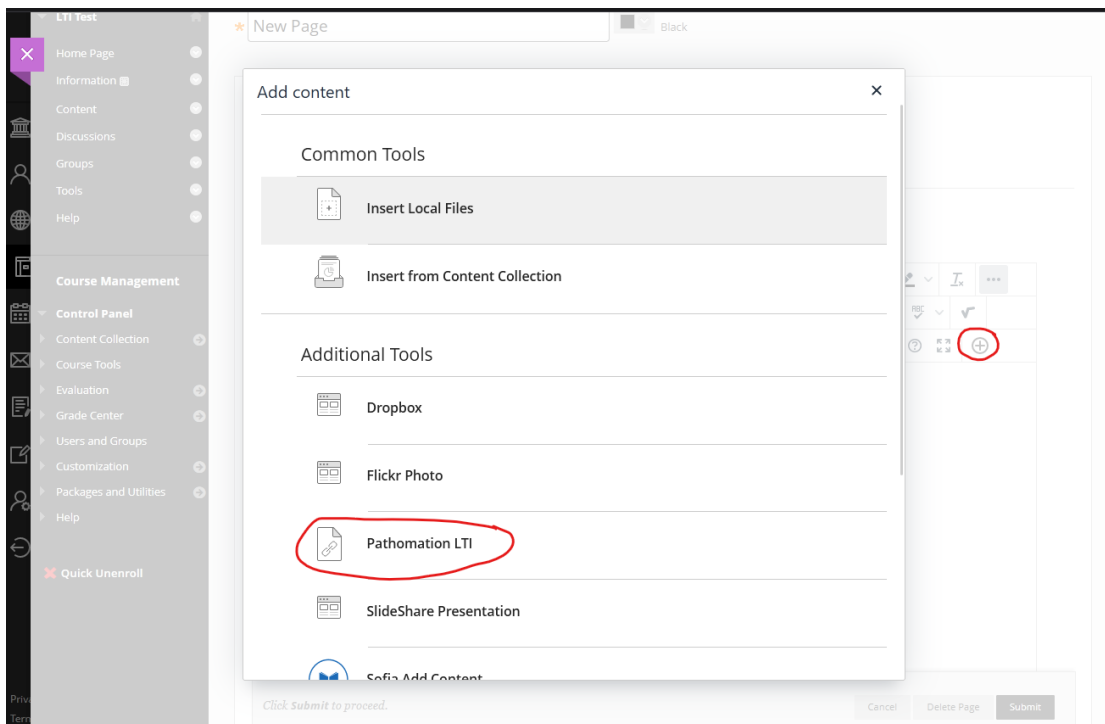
LTI Test

Home Page

Information

Content

Discussions

Groups

Tools

Help

Course Management

Control Panel

Content Collection

Course Tools

Evaluation

Grade Center

Users and Groups

Customization

Packages and Utilities

Help

Quick Unenroll

Priv

Term

New Page

Black

Add content

×

Common Tools

Insert Local Files

Insert from Content Collection

Additional Tools

Dropbox

Flickr Photo

Pathomation LTI

SlideShare Presentation

Sofia Add Content

Click Submit to proceed.

Cancel

Delete Page

Submit